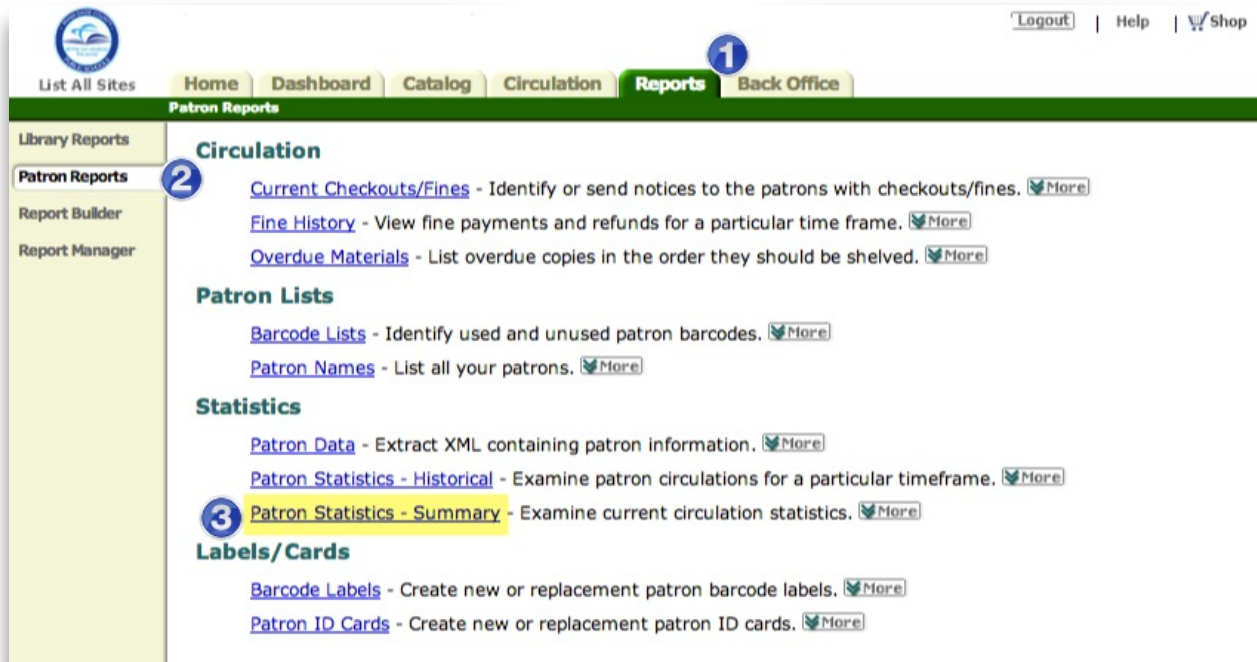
Logout | Help | Shop

List All Sites

Home | Dashboard | Catalog | Circulation | Reports | Back Office

1

Patron Reports

Library Reports
Patron Reports
Report Builder
Report Manager

2

Circulation

Current Checkouts/Fines - Identify or send notices to the patrons with checkouts/fines. More

Fine History - View fine payments and refunds for a particular time frame. More

Overdue Materials - List overdue copies in the order they should be shelved. More

Patron Lists

Barcode Lists - Identify used and unused patron barcodes. More

Patron Names - List all your patrons. More

Statistics

Patron Data - Extract XML containing patron information. More

Patron Statistics - Historical - Examine patron circulations for a particular timeframe. More

3

Patron Statistics - Summary - Examine current circulation statistics. More

Labels/Cards

Barcode Labels - Create new or replacement patron barcode labels. More

Patron ID Cards - Create new or replacement patron ID cards. More